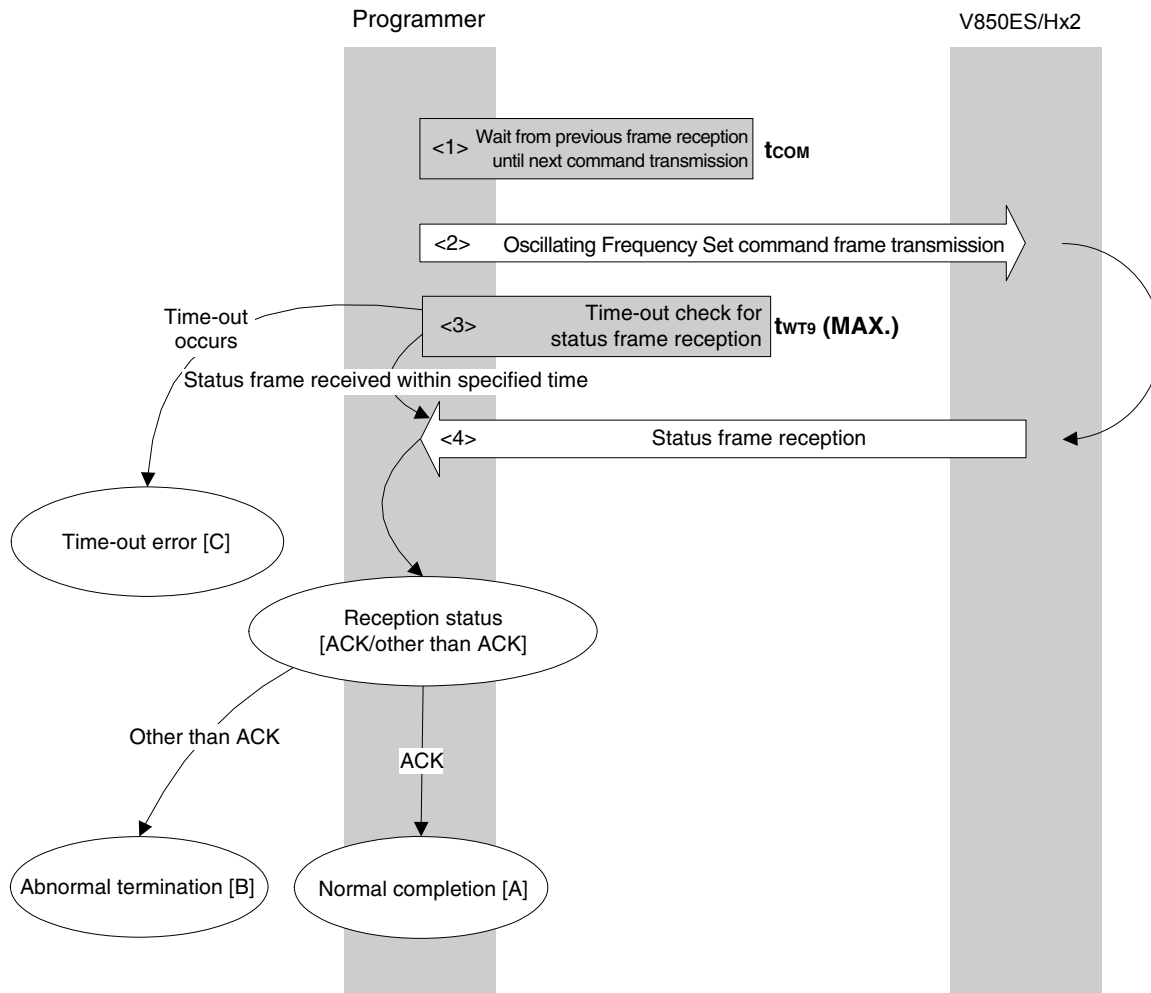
Programmer

V850ES/Hx2

<1> Wait from previous frame reception until next command transmission $t_{COM}$

<2> Oscillating Frequency Set command frame transmission

Time-out occurs

<3> Time-out check for status frame reception $t_{WT9}$ (MAX.)

Status frame received within specified time

<4> Status frame reception

Time-out error [C]

Reception status [ACK/other than ACK]

Other than ACK

ACK

Abnormal termination [B]

Normal completion [A]